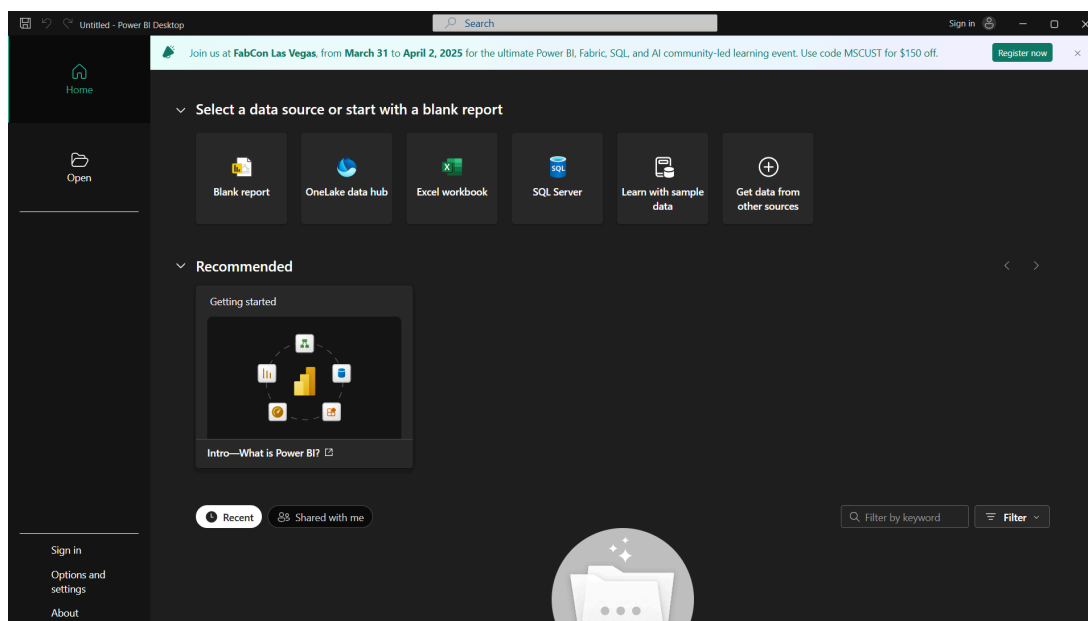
Untitled - Power BI Desktop

Search

Sign in

Join us at FabCon Las Vegas, from March 31 to April 2, 2025 for the ultimate Power BI, Fabric, SQL, and AI community-led learning event. Use code MSCUST for $150 off.

Register now

Home

Open

Select a data source or start with a blank report

Blank report

OneLake data hub

Excel workbook

SQL Server

Learn with sample data

Get data from other sources

Recommended

Getting started

Intro—What is Power BI?

Recent

Shared with me

Filter by keyword

Filter

Sign in

Options and settings

About